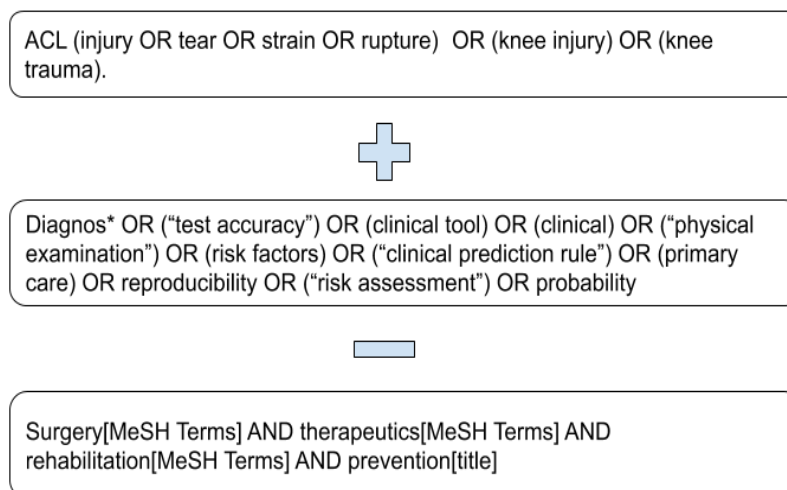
ACL (injury OR tear OR strain OR rupture) OR (knee injury) OR (knee trauma).

Diagnos* OR (“test accuracy”) OR (clinical tool) OR (clinical) OR (“physical examination”) OR (risk factors) OR (“clinical prediction rule”) OR (primary care) OR reproducibility OR (“risk assessment”) OR probability

Surgery[MeSH Terms] AND therapeutics[MeSH Terms] AND rehabilitation[MeSH Terms] AND prevention[title]